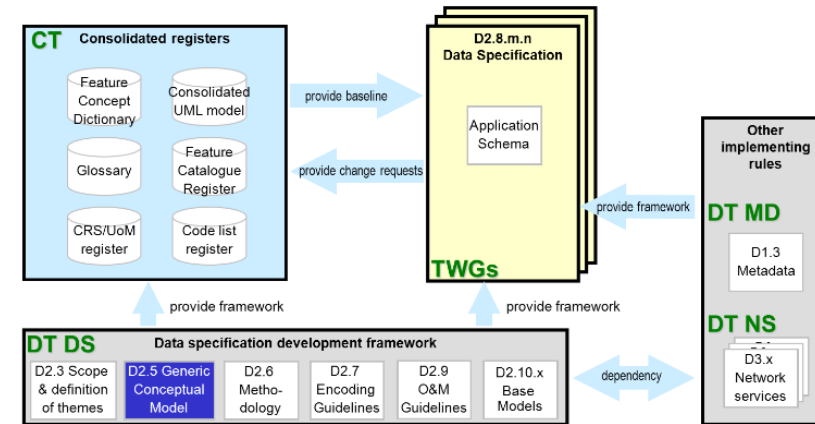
CT Consolidated registers

Feature Concept Dictionary

Consolidated UML model

Glossary

Feature Catalogue Register

CRS/UoM register

Code list register

provide baseline

provide change requests

D2.8.m.n Data Specification

Application Schema

TWGs

Other implementing rules

provide framework

DT MD

D1.3 Metadata

DT NS

D3.x Network services

provide framework

provide framework

DT DS Data specification development framework

D2.3 Scope & definition of themes

D2.5 Generic Conceptual Model

D2.6 Methodology

D2.7 Encoding Guidelines

D2.9 O&M Guidelines

D2.10.x Base Models

dependency